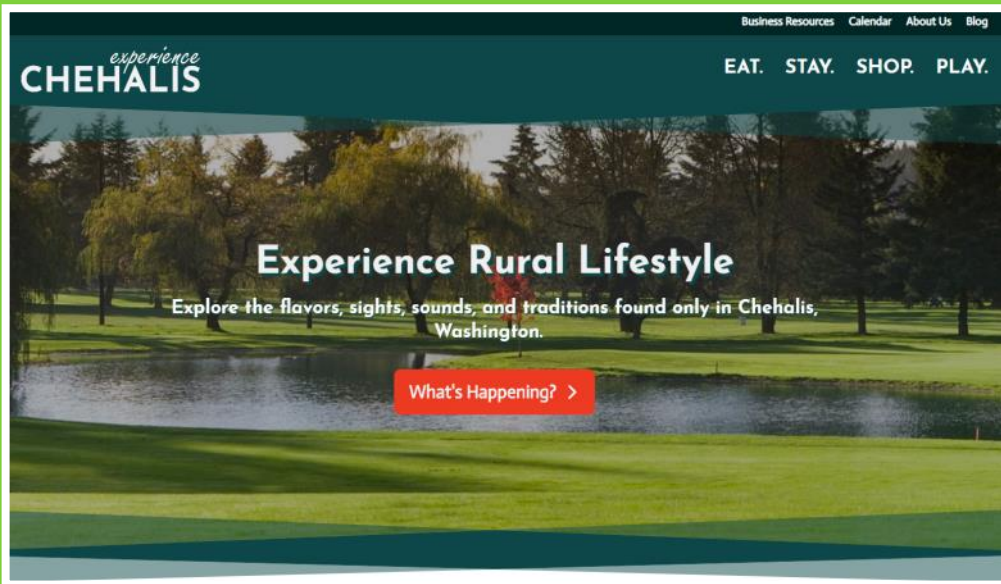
Business Resources Calendar About Us Blog

experience CHEHALIS

EAT. STAY. SHOP. PLAY.

Experience Rural Lifestyle

Explore the flavors, sights, sounds, and traditions found only in Chehalis, Washington.

What's Happening? >